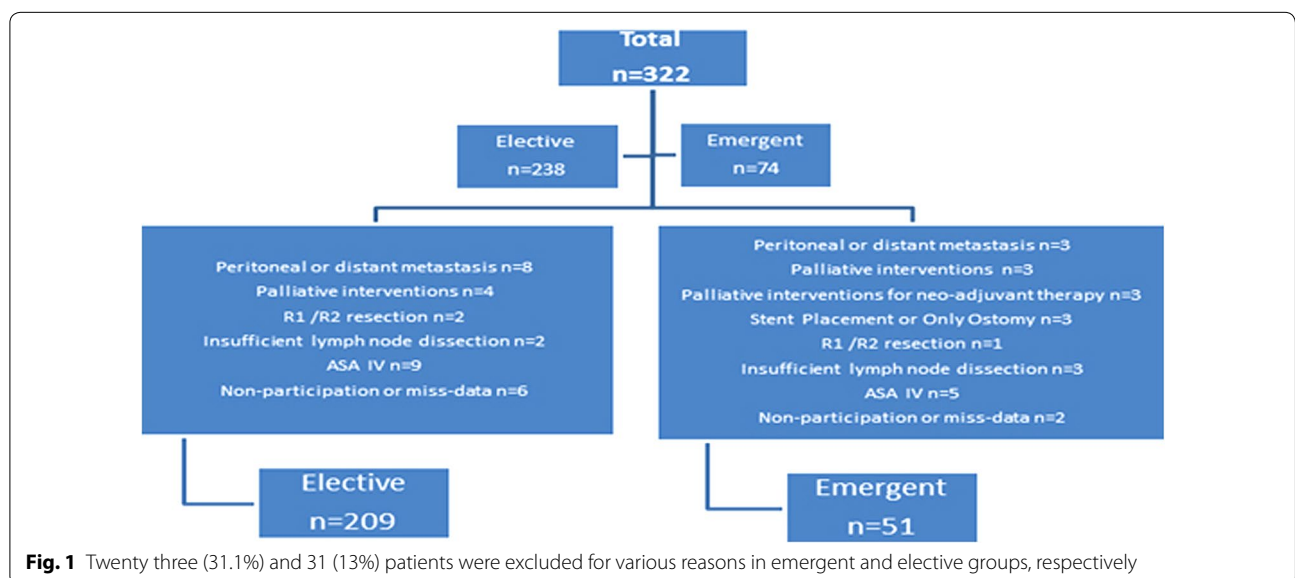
Total
n=322

Elective
n=238

Emergent
n=74

Peritoneal or distant metastasis n=8
Palliative interventions n=4
R1 /R2 resection n=2
Insufficient lymph node dissection n=2
ASA IV n=9
Non-participation or miss-data n=6

Peritoneal or distant metastasis n=3
Palliative interventions n=3
Palliative interventions for neo-adjuvant therapy n=3
Stent Placement or Only Ostomy n=3
R1 /R2 resection n=1
Insufficient lymph node dissection n=3
ASA IV n=5
Non-participation or miss-data n=2

Elective
n=209

Emergent
n=51

**Fig. 1** Twenty three (31.1%) and 31 (13%) patients were excluded for various reasons in emergent and elective groups, respectively